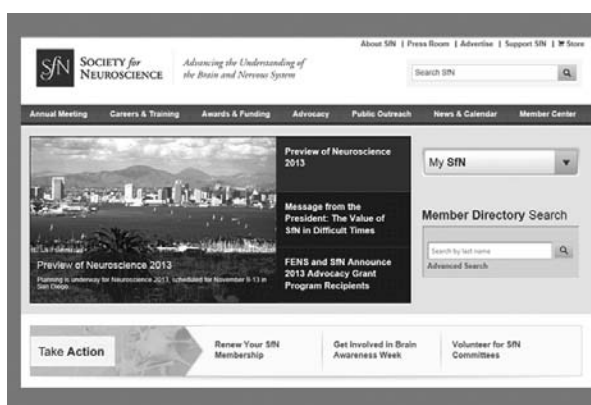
SfN SOCIETY for NEUROSCIENCE

Advancing the Understanding of the Brain and Nervous System

About SfN | Press Room | Advertise | Support SfN | Store

Search SfN

Annual Meeting Careers & Training Awards & Funding Advocacy Public Outreach News & Calendar Member Center

Preview of Neuroscience 2013

Planning is underway for Neuroscience 2013, scheduled for November 9-13 in San Diego.

Preview of Neuroscience 2013

Message from the President: The Value of SfN in Difficult Times

FENS and SfN Announce 2013 Advocacy Grant Program Recipients

My SfN

Member Directory Search

Search by last name

Advanced Search

Take Action

Renew Your SfN Membership

Get Involved in Brain Awareness Week

Volunteer for SfN Committees